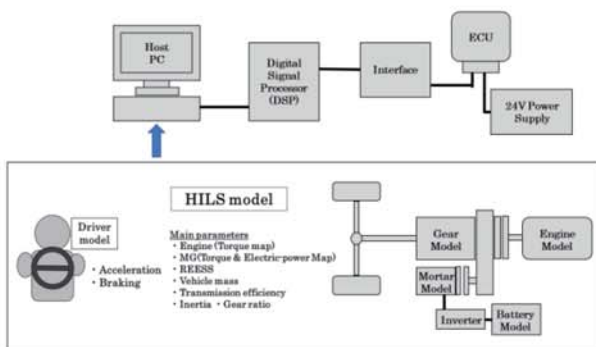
Host PC

Digital Signal Processor (DSP)

Interface

ECU

24V Power Supply

HILS model

Driver model

・Acceleration
・Braking

Main parameters
・Engine (Torque map)
・MG(Torque & Electric-power Map)
・REESS
・Vehicle mass
・Transmission efficiency
・Inertia ・Gear ratio

Gear Model

Engine Model

Mortar Model

Inverter

Battery Model